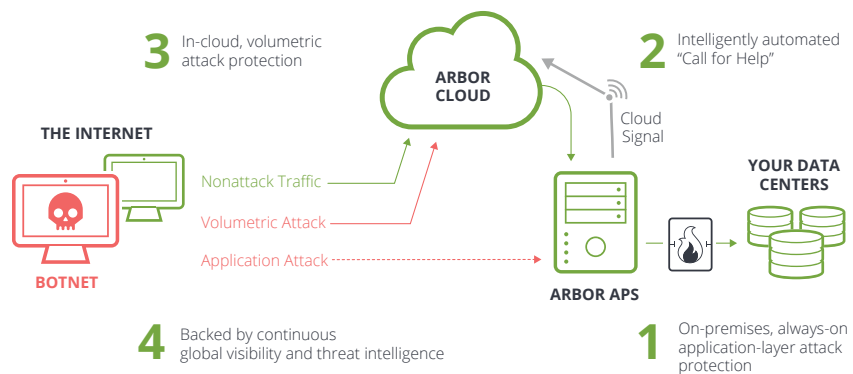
3 In-cloud, volumetric attack protection

ARBOR CLOUD

2 Intelligently automated "Call for Help"

THE INTERNET

Cloud Signal

Nonattack Traffic

Volumetric Attack

Application Attack

YOUR DATA CENTERS

BOTNET

ARBOR APS

4 Backed by continuous global visibility and threat intelligence

1 On-premises, always-on application-layer attack protection